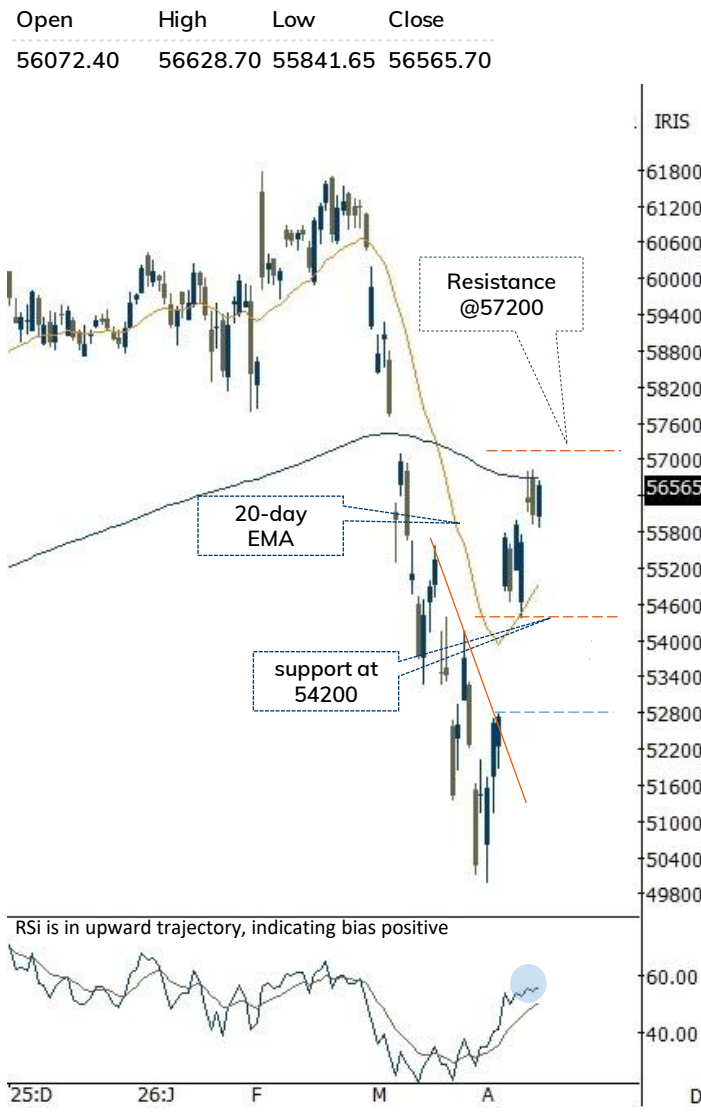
| Open | High | Low | Close |
|---|---|---|---|
| 56072.40 | 56628.70 | 55841.65 | 56565.70 |

IRIS

61800
61200
60600
60000
59400
58800
58200
57600
57000
56565
55800
55200
54600
54000
53400
52800
52200
51600
51000
50400
49800

Resistance @57200

20-day EMA

support at 54200

RSi is in upward trajectory, indicating bias positive

60.00
40.00

25:D
26:J
F
M
A
D